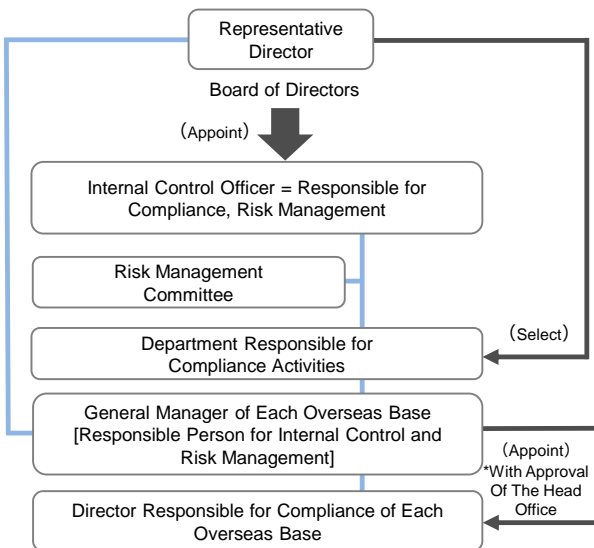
Representative Director

Board of Directors

（Appoint）

Internal Control Officer = Responsible for Compliance, Risk Management

Risk Management Committee

（Select）

Department Responsible for Compliance Activities

General Manager of Each Overseas Base [Responsible Person for Internal Control and Risk Management]

（Appoint）
*With Approval Of The Head Office

Director Responsible for Compliance of Each Overseas Base